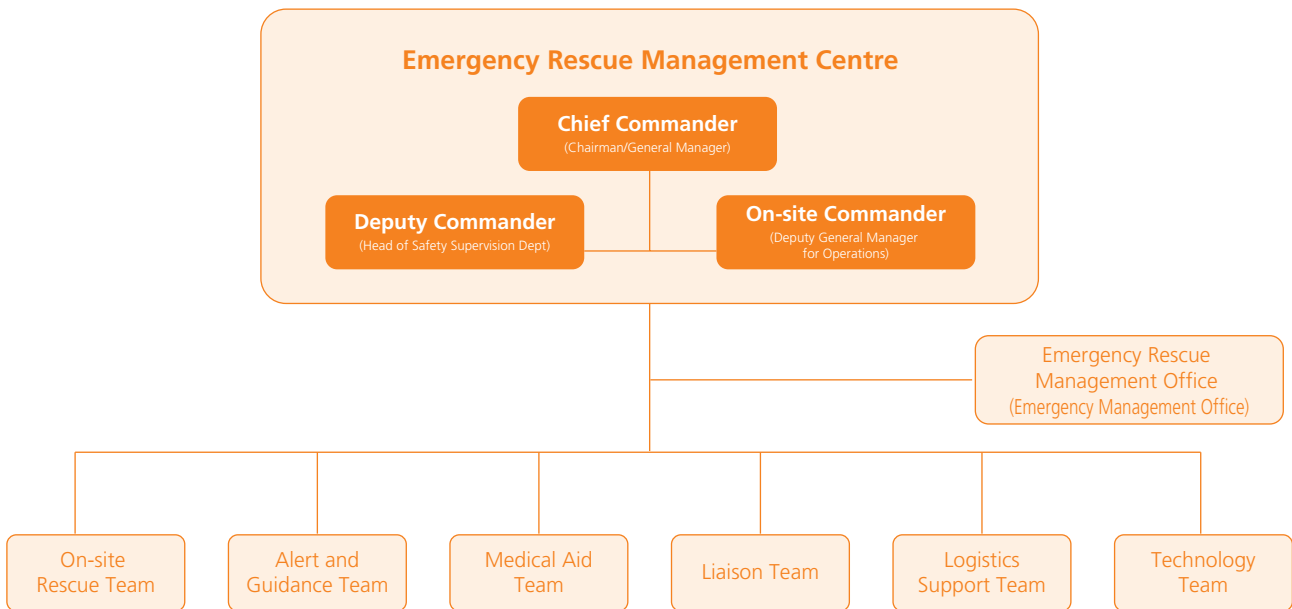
Emergency Rescue Management Centre

Chief Commander
(Chairman/General Manager)

Deputy Commander
(Head of Safety Supervision Dept)

On-site Commander
(Deputy General Manager for Operations)

Emergency Rescue Management Office
(Emergency Management Office)

On-site Rescue Team

Alert and Guidance Team

Medical Aid Team

Liaison Team

Logistics Support Team

Technology Team